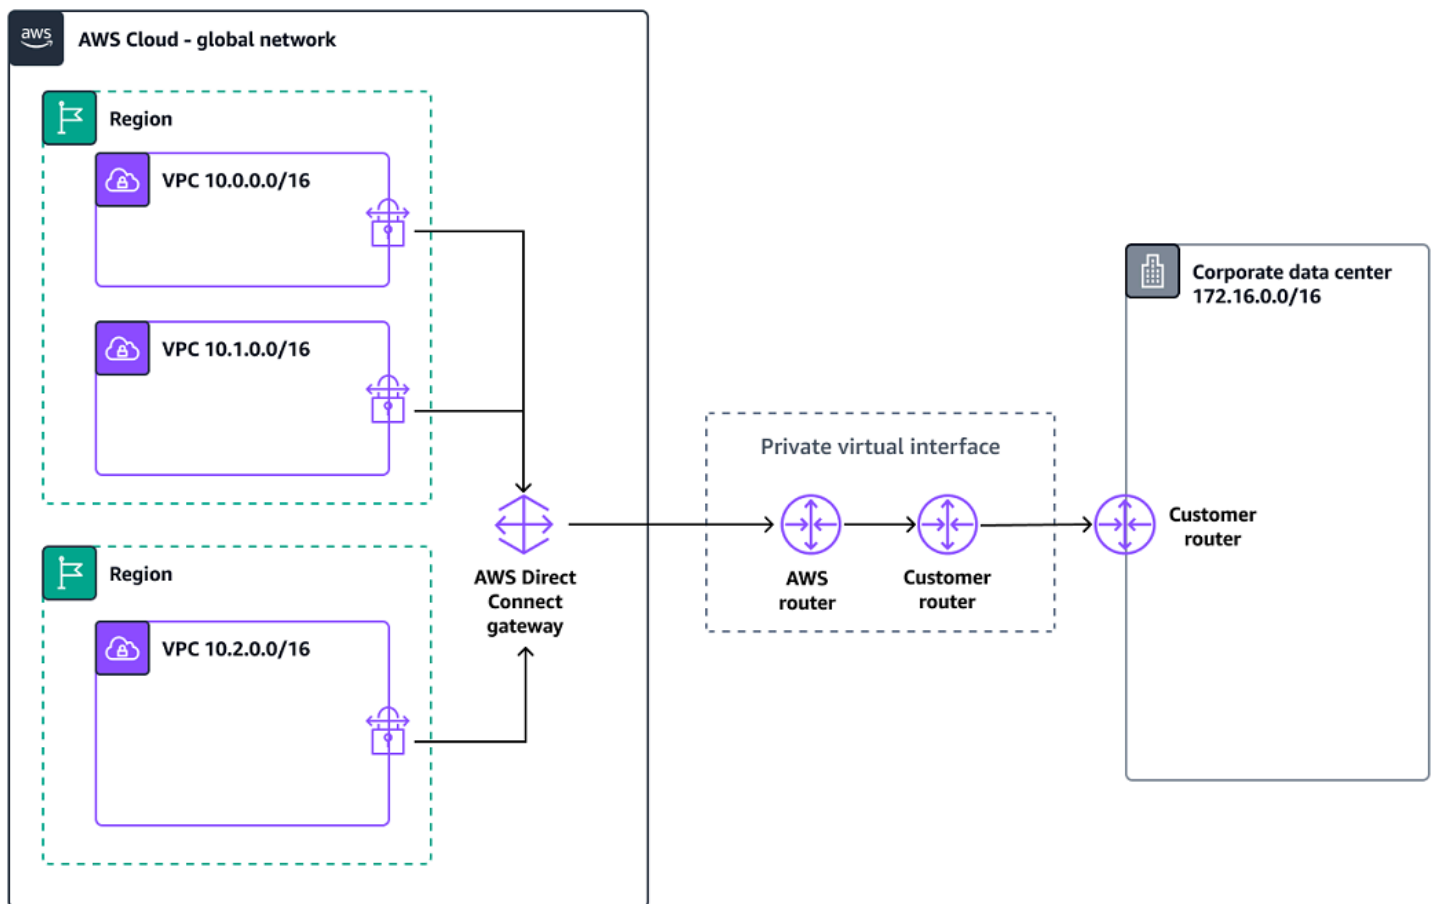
aws

AWS Cloud - global network

Region

VPC 10.0.0.0/16

VPC 10.1.0.0/16

Region

VPC 10.2.0.0/16

AWS Direct Connect gateway

Private virtual interface

AWS router

Customer router

Corporate data center 172.16.0.0/16

Customer router